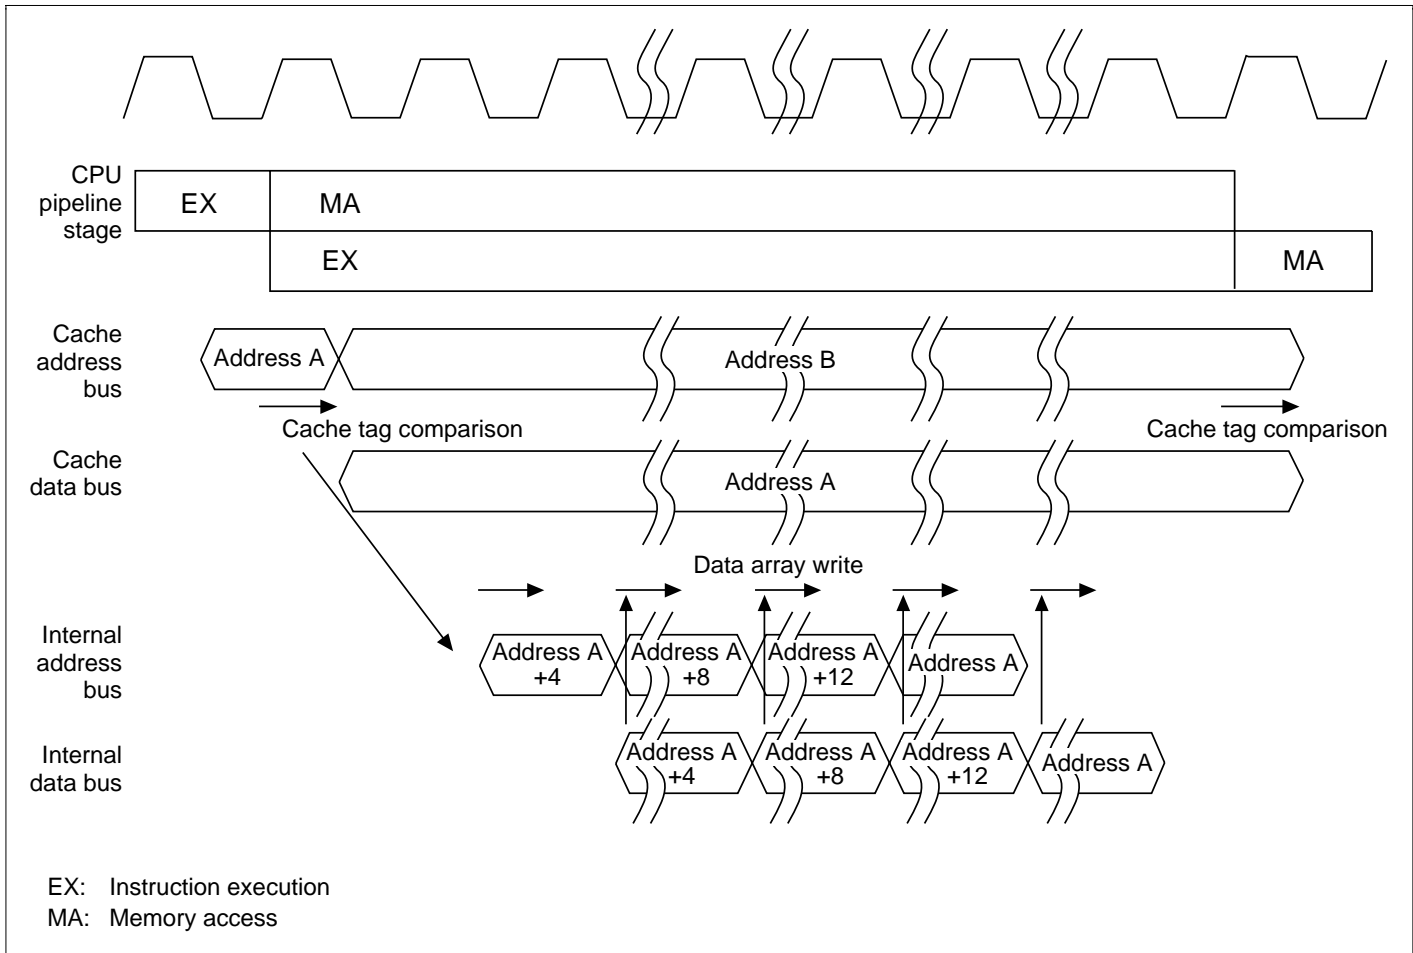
CPU pipeline stage
EX
MA
EX
MA

Cache address bus
Address A
Address B
Cache tag comparison
Cache tag comparison

Cache data bus
Address A

Data array write

Internal address bus
Address A +4
Address A +8
Address A +12
Address A

Internal data bus
Address A +4
Address A +8
Address A +12
Address A

EX: Instruction execution
MA: Memory access